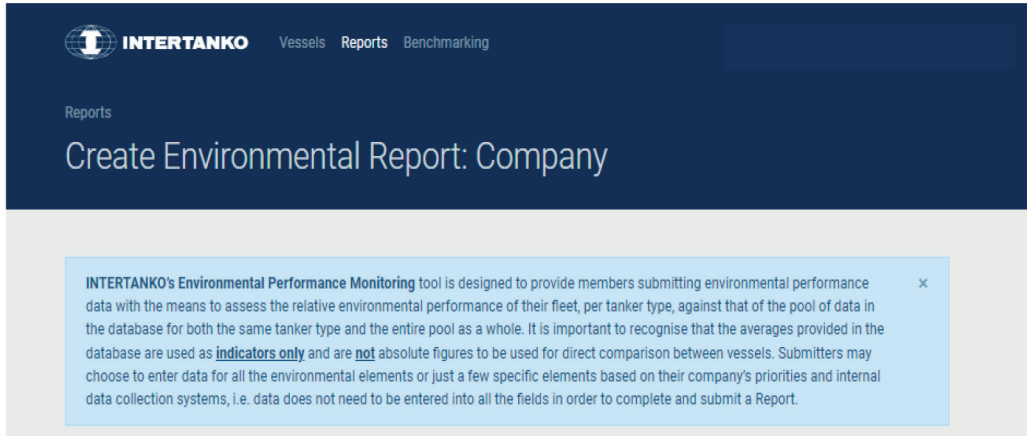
INTERTANKO Vessels Reports Benchmarking

Reports

Create Environmental Report: Company

INTERTANKO's Environmental Performance Monitoring tool is designed to provide members submitting environmental performance data with the means to assess the relative environmental performance of their fleet, per tanker type, against that of the pool of data in the database for both the same tanker type and the entire pool as a whole. It is important to recognise that the averages provided in the database are used as indicators only and are not absolute figures to be used for direct comparison between vessels. Submitters may choose to enter data for all the environmental elements or just a few specific elements based on their company's priorities and internal data collection systems, i.e. data does not need to be entered into all the fields in order to complete and submit a Report.

×